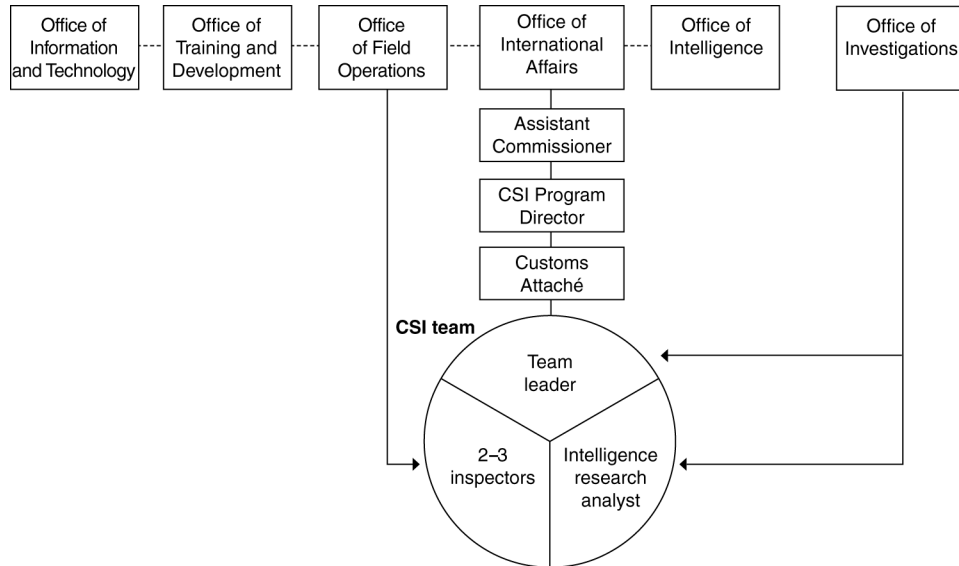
Office of Information and Technology

Office of Training and Development

Office of Field Operations

Office of International Affairs

Office of Intelligence

Office of Investigations

Assistant Commissioner

CSI Program Director

Customs Attaché

CSI team

Team leader

2–3 inspectors

Intelligence research analyst